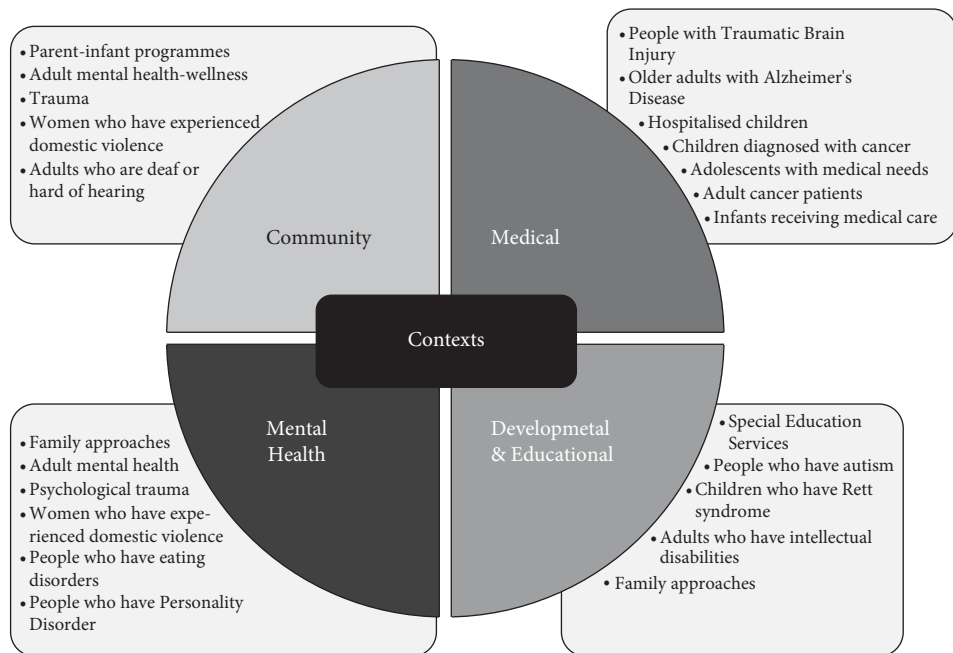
• Parent-infant programmes
• Adult mental health-wellness
• Trauma
• Women who have experienced domestic violence
• Adults who are deaf or hard of hearing

• People with Traumatic Brain Injury
• Older adults with Alzheimer's Disease
• Hospitalised children
• Children diagnosed with cancer
• Adolescents with medical needs
• Adult cancer patients
• Infants receiving medical care

Community

Medical

Contexts

Mental Health

Developmetal & Educational

• Family approaches
• Adult mental health
• Psychological trauma
• Women who have experienced domestic violence
• People who have eating disorders
• People who have Personality Disorder

• Special Education Services
• People who have autism
• Children who have Rett syndrome
• Adults who have intellectual disabilities
• Family approaches